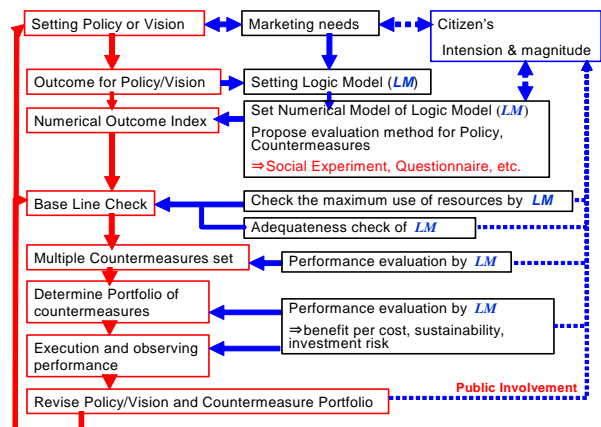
Setting Policy or Vision

Marketing needs

Citizen's Intension & magnitude

Outcome for Policy/Vision

Setting Logic Model (LM)

Numerical Outcome Index

Set Numerical Model of Logic Model (LM)
Propose evaluation method for Policy, Countermeasures
⇒Social Experiment, Questionnaire, etc.

Base Line Check

Check the maximum use of resources by LM

Adequateness check of LM

Multiple Countermeasures set

Performance evaluation by LM

Determine Portfolio of countermeasures

Performance evaluation by LM
⇒benefit per cost, sustainability, investment risk

Execution and observing performance

Public Involvement

Revise Policy/Vision and Countermeasure Portfolio